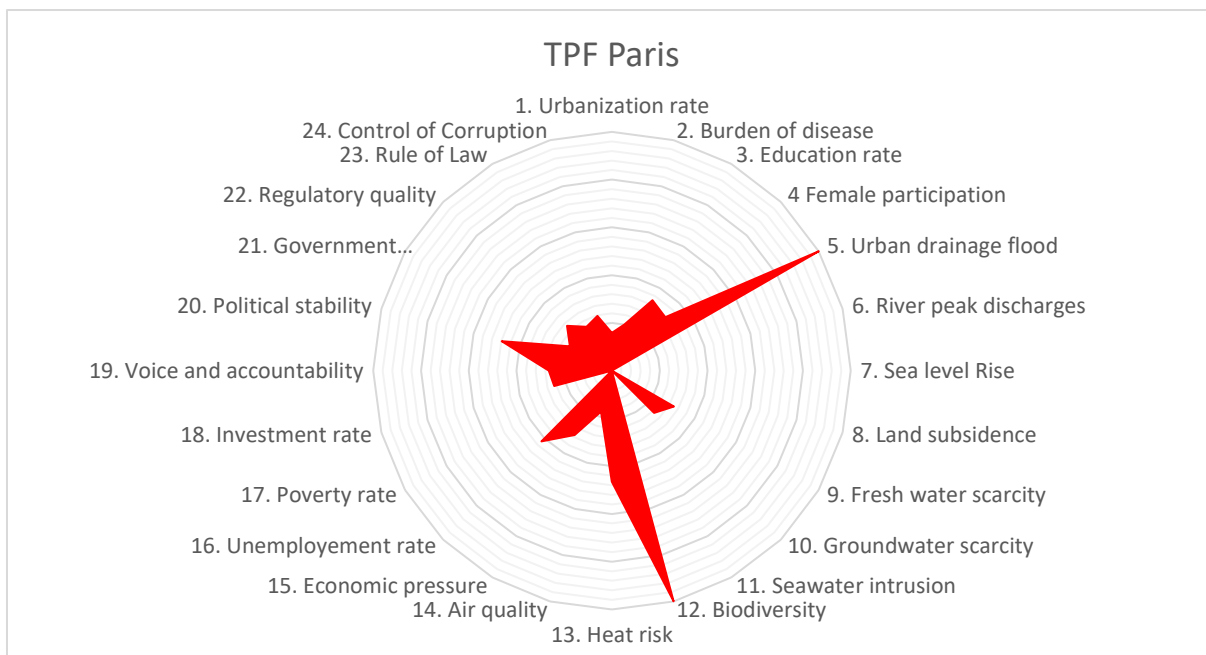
TPF Paris

1. Urbanization rate
2. Burden of disease
3. Education rate
4 Female participation
5. Urban drainage flood
6. River peak discharges
7. Sea level Rise
8. Land subsidence
9. Fresh water scarcity
10. Groundwater scarcity
11. Seawater intrusion
12. Biodiversity
13. Heat risk
14. Air quality
15. Economic pressure
16. Unemployement rate
17. Poverty rate
18. Investment rate
19. Voice and accountability
20. Political stability
21. Government…
22. Regulatory quality
23. Rule of Law
24. Control of Corruption